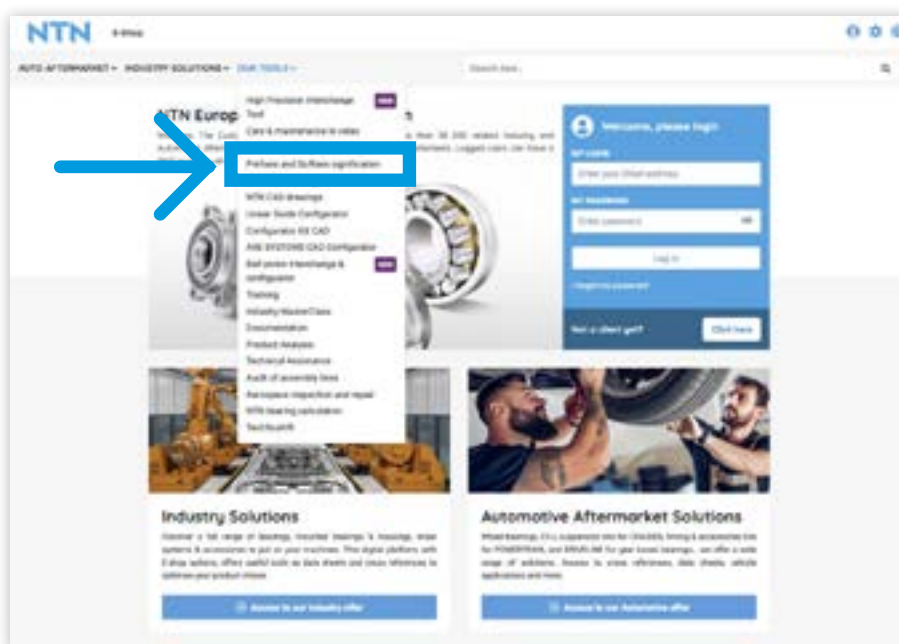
NTN E-Shop

AUTO AFTERMARKET ▾ INDUSTRY SOLUTIONS ▾ OUR TOOLS ▾

Search here

NTN Europ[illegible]

High Precision Interchange Tool NEW
Care & maintenance in video
Prefixes and Suffixes signification
NTN CAD drawings
Linear Guide Configurator
Configurator E3 CAD
PSS SYSTEMS CAD Configurator
Ball screw interchange & configurator NEW
Training
Industry MasterClass
Documentation
Product Analysis
Technical Assistance
Audit of assembly lines
Aerospace inspection and repair
NTN bearing calculation
Tech'Austin

Welcome, please login

MY LOGIN
Enter your Email address
MY PASSWORD
Enter password
Log in
I forgot my password

Not a client yet? Click here

Industry Solutions

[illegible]

Access to our industry offer

Automotive Aftermarket Solutions

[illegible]

Access to our Automotive offer